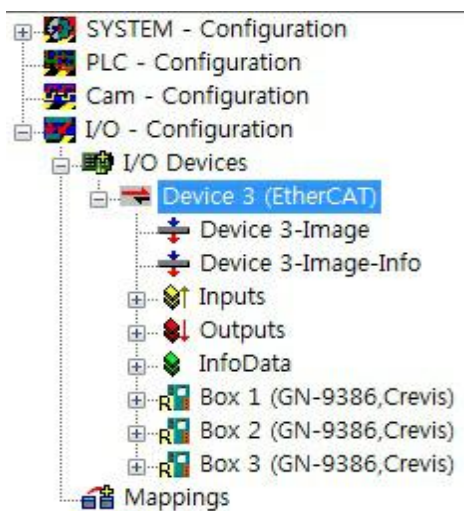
SYSTEM - Configuration
PLC - Configuration
Cam - Configuration
I/O - Configuration
I/O Devices
Device 3 (EtherCAT)
Device 3-Image
Device 3-Image-Info
Inputs
Outputs
InfoData
Box 1 (GN-9386,Crevis)
Box 2 (GN-9386,Crevis)
Box 3 (GN-9386,Crevis)
Mappings